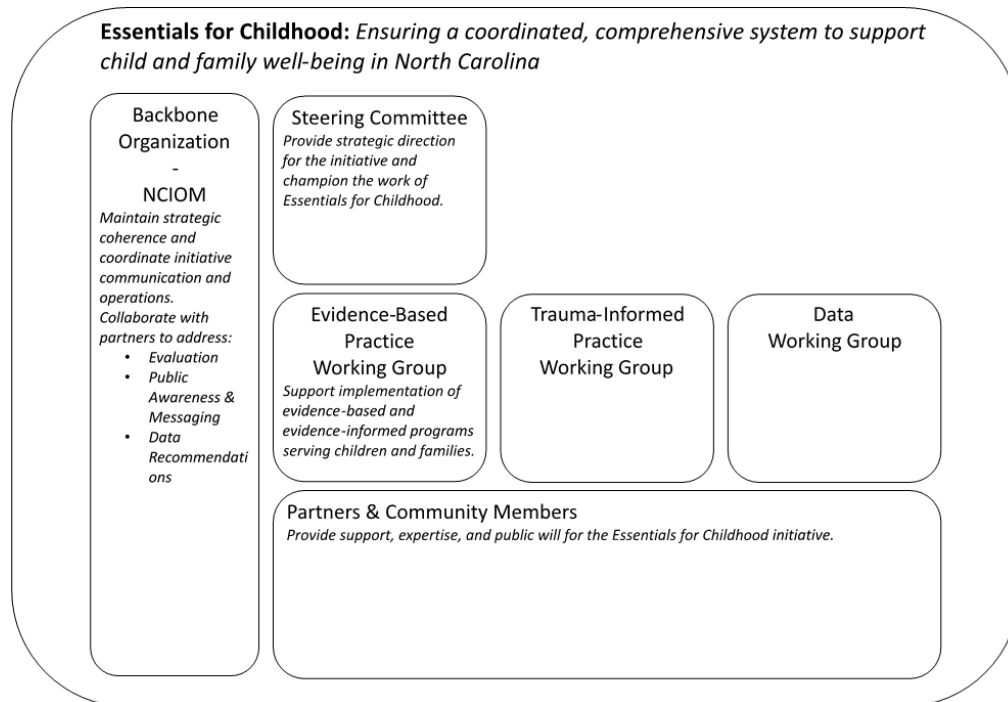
**Essentials for Childhood:** *Ensuring a coordinated, comprehensive system to support child and family well-being in North Carolina*

Backbone Organization
-
NCIOM
*Maintain strategic coherence and coordinate initiative communication and operations. Collaborate with partners to address:*
- *Evaluation*
- *Public Awareness & Messaging*
- *Data Recommendations*

Steering Committee
*Provide strategic direction for the initiative and champion the work of Essentials for Childhood.*

Evidence-Based Practice Working Group
*Support implementation of evidence-based and evidence-informed programs serving children and families.*

Trauma-Informed Practice Working Group

Data Working Group

Partners & Community Members
*Provide support, expertise, and public will for the Essentials for Childhood initiative.*